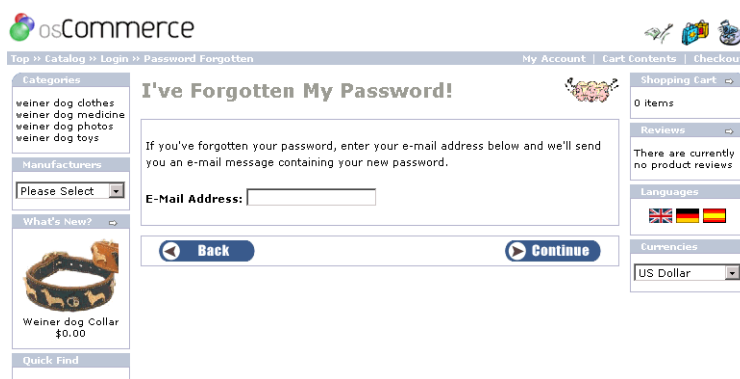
osCommerce

Top » Catalog » Login » Password Forgotten

My Account | Cart Contents | Checkou

Categories

weiner dog clothes
weiner dog medicine
weiner dog photos
weiner dog toys

Manufacturers

Please Select

What's New?

Weiner dog Collar
$0.00

Quick Find

I've Forgotten My Password!

If you've forgotten your password, enter your e-mail address below and we'll send you an e-mail message containing your new password.

E-Mail Address:

Back

Continue

Shopping Cart

0 items

Reviews

There are currently no product reviews

Languages

Currencies

US Dollar